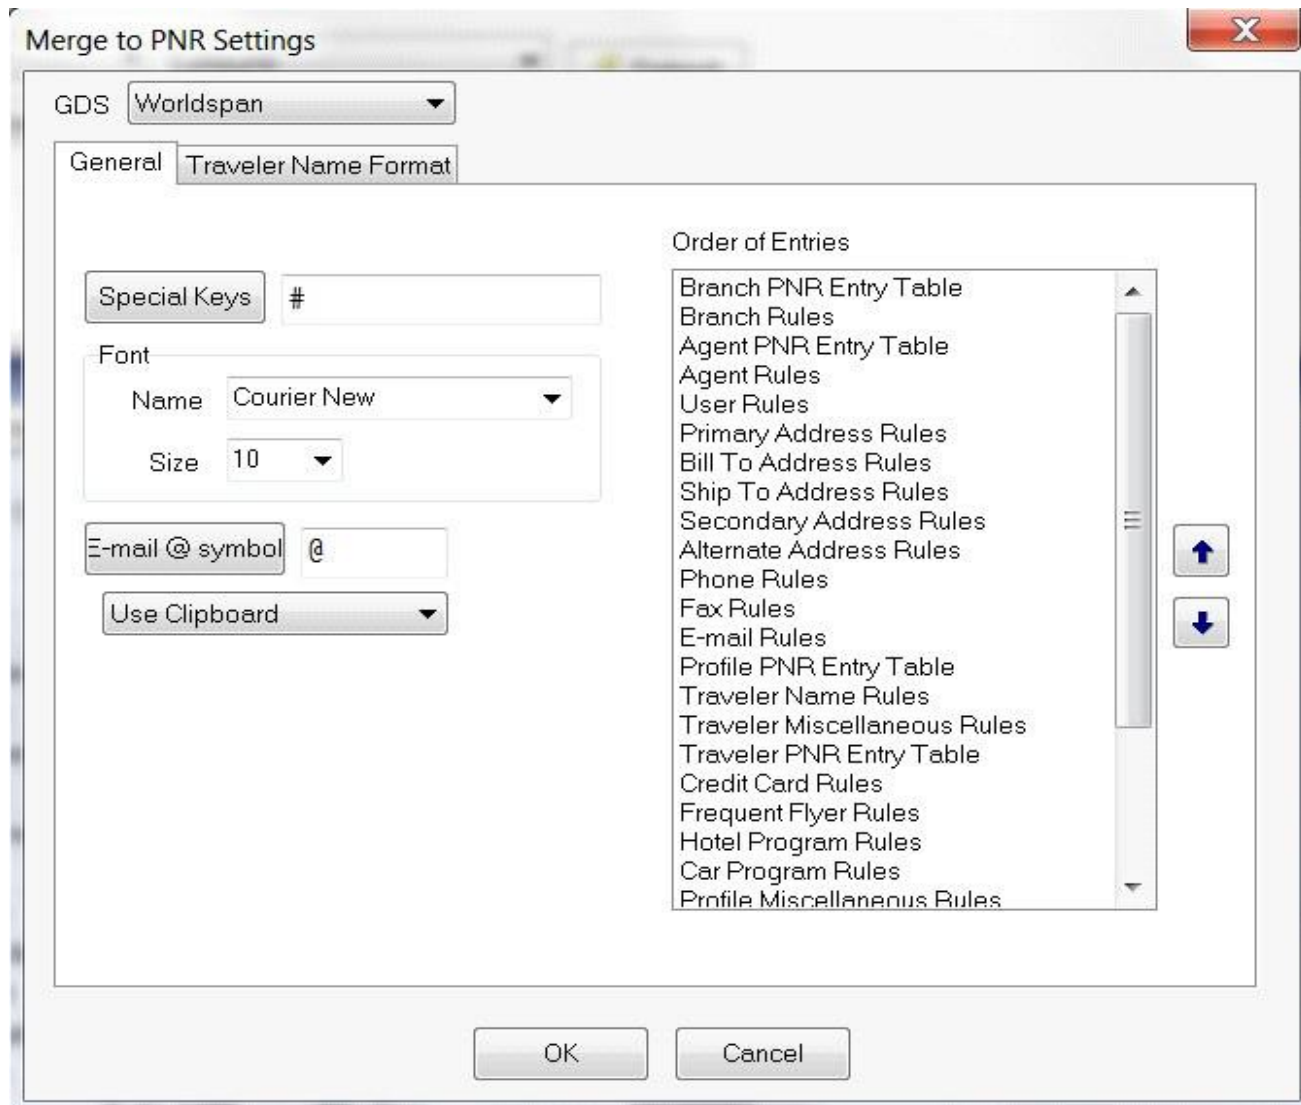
Merge to PNR Settings

GDS Worldspan

General Traveler Name Format

Special Keys #

Font

Name Courier New

Size 10

E-mail @ symbol @

Use Clipboard

Order of Entries

Branch PNR Entry Table
Branch Rules
Agent PNR Entry Table
Agent Rules
User Rules
Primary Address Rules
Bill To Address Rules
Ship To Address Rules
Secondary Address Rules
Alternate Address Rules
Phone Rules
Fax Rules
E-mail Rules
Profile PNR Entry Table
Traveler Name Rules
Traveler Miscellaneous Rules
Traveler PNR Entry Table
Credit Card Rules
Frequent Flyer Rules
Hotel Program Rules
Car Program Rules
Profile Miscellaneous Rules

OK Cancel